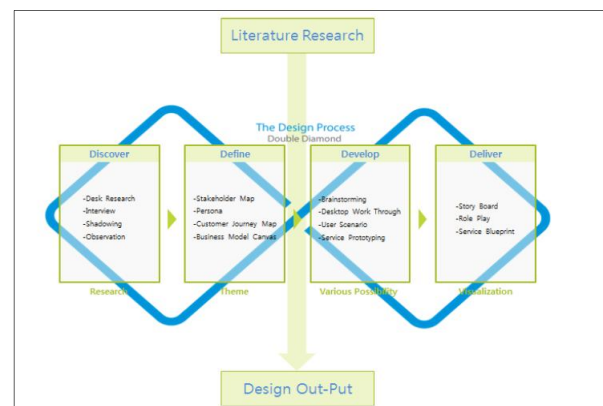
Literature Research

The Design Process
Double Diamond

Discover
-Desk Research
-Interview
-Shadowing
-Observation
Research

Define
-Stakeholder Map
-Persona
-Customer Journey Map
-Business Model Canvas
Theme

Develop
-Brainstorming
-Desktop Work Through
-User Scenario
-Service Prototyping
Various Possibility

Deliver
-Story Board
-Role Play
-Service Blueprint
Visualization

Design Out-Put